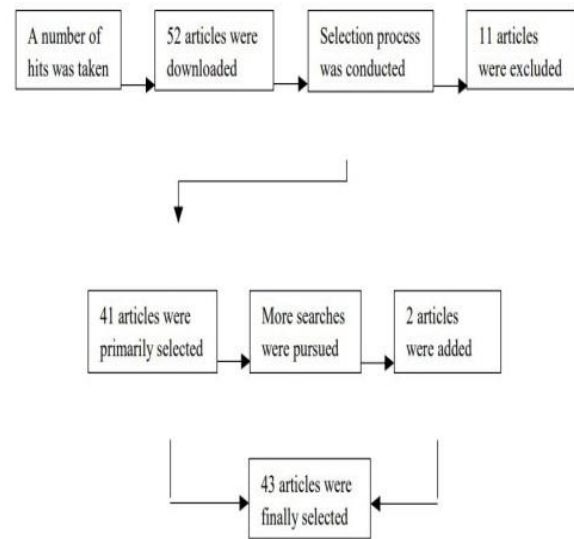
A number of hits was taken

52 articles were downloaded

Selection process was conducted

11 articles were excluded

41 articles were primarily selected

More searches were pursued

2 articles were added

43 articles were finally selected